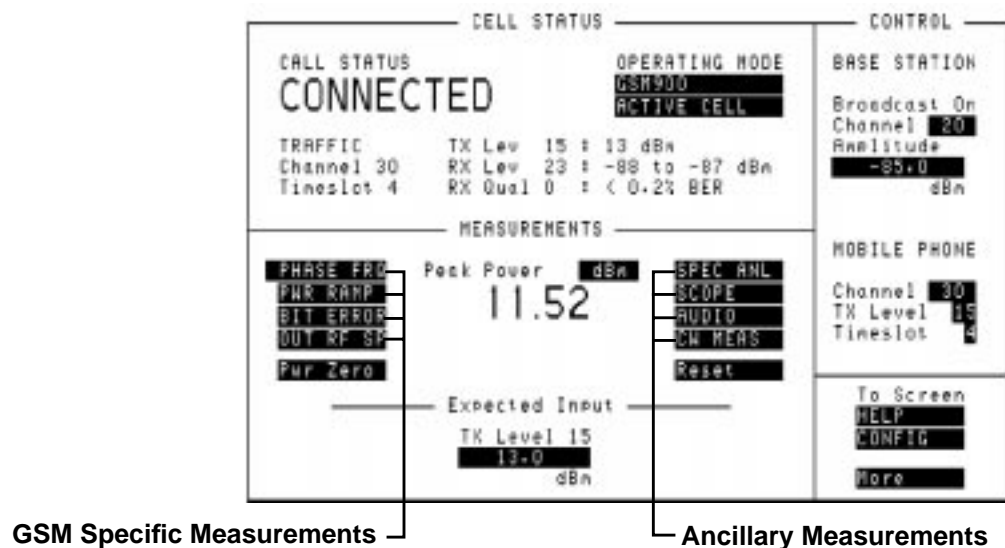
CELL STATUS

CALL STATUS
CONNECTED

OPERATING MODE
GSM900
ACTIVE CELL

TRAFFIC
Channel 30
Timeslot 4

TX Lev 15 : 13 dBm
RX Lev 23 : -88 to -87 dBm
RX Qual 0 : < 0.2% BER

CONTROL

BASE STATION

Broadcast On
Channel 20
Amplitude
-85.0
dBm

MEASUREMENTS

PHASE FRQ
PWR RAMP
BIT ERROR
OUT RF SP
Pwr Zero

Peak Power dBm
11.52

SPEC ANL
SCOPE
AUDIO
CW MEAS
Reset

MOBILE PHONE

Channel 30
TX Level 15
Timeslot 4

Expected Input
TX Level 15
13.0
dBm

To Screen
HELP
CONFIG

More

GSM Specific Measurements

Ancillary Measurements